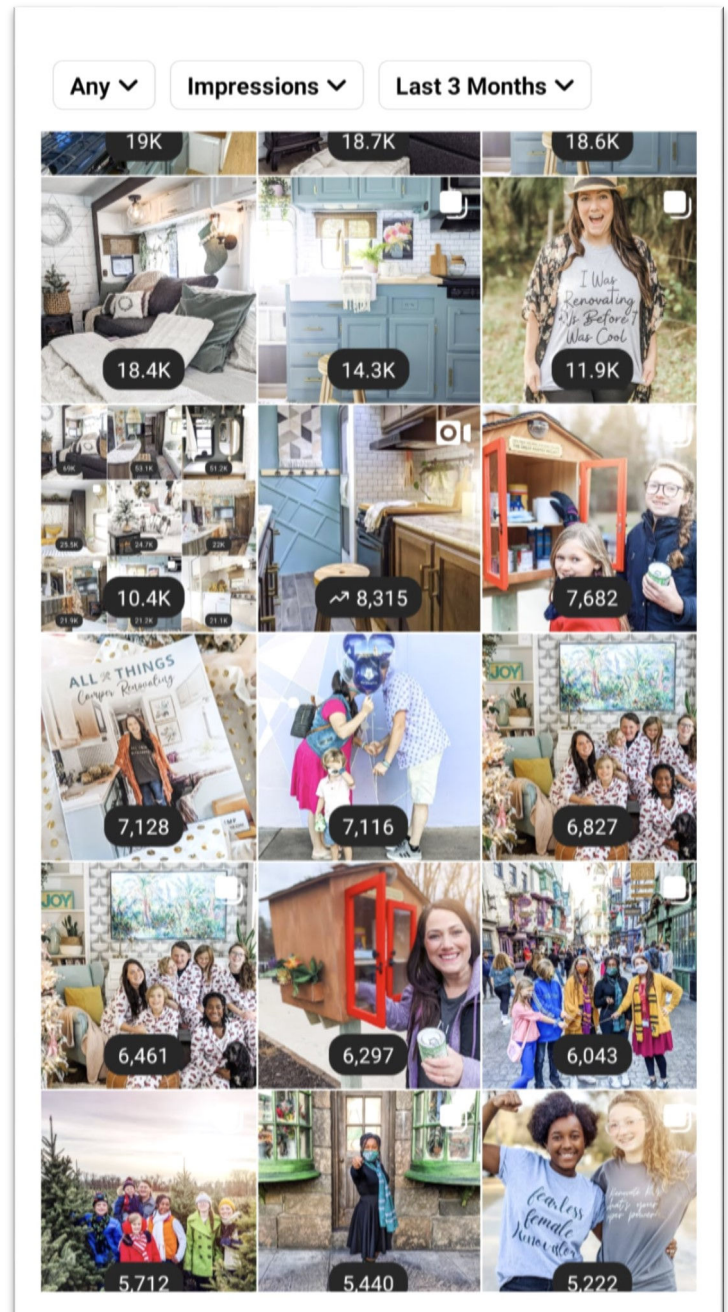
Any Impressions Last 3 Months

19K
18.7K
18.6K

18.4K
14.3K
I Was Renovating Before It Was Cool
11.9K

69K
53.1K
51.2K
25.5K
24.7K
22K
21.9K
21.2K
21.1K
10.4K
8,315
7,682

ALL THINGS Camper Renovating
7,128
7,116
JOY
6,827

JOY
6,461
6,297
6,043

5,712
5,440
fearless female renovator
5,222